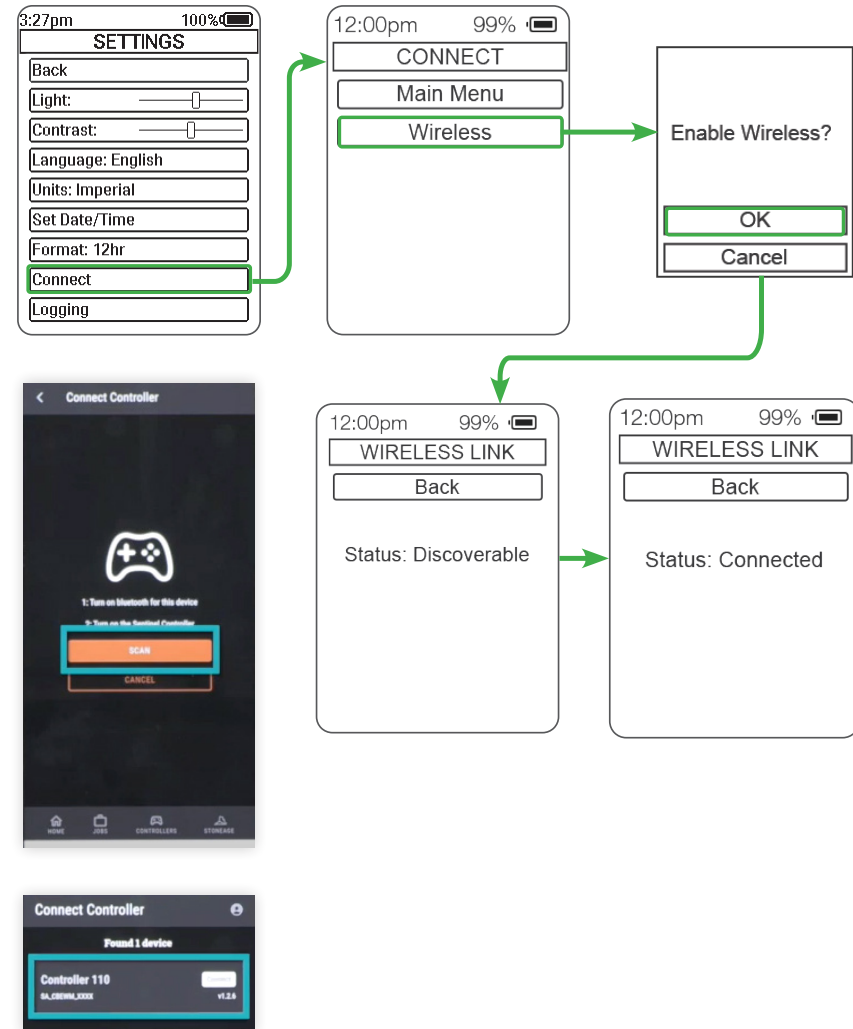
3:27pm 100%
SETTINGS
Back
Light:
Contrast:
Language: English
Units: Imperial
Set Date/Time
Format: 12hr
Connect
Logging

12:00pm 99%
CONNECT
Main Menu
Wireless

Enable Wireless?
OK
Cancel

Connect Controller
1: Turn on bluetooth for this device
2: Turn on the Sentinel Controller
SCAN
CANCEL
HOME JOBS CONTROLLERS STOREAGE

12:00pm 99%
WIRELESS LINK
Back
Status: Discoverable

12:00pm 99%
WIRELESS LINK
Back
Status: Connected

Connect Controller
Found 1 device
Controller 110
SA_CBEWM_XXXX
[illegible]
v1.2.6